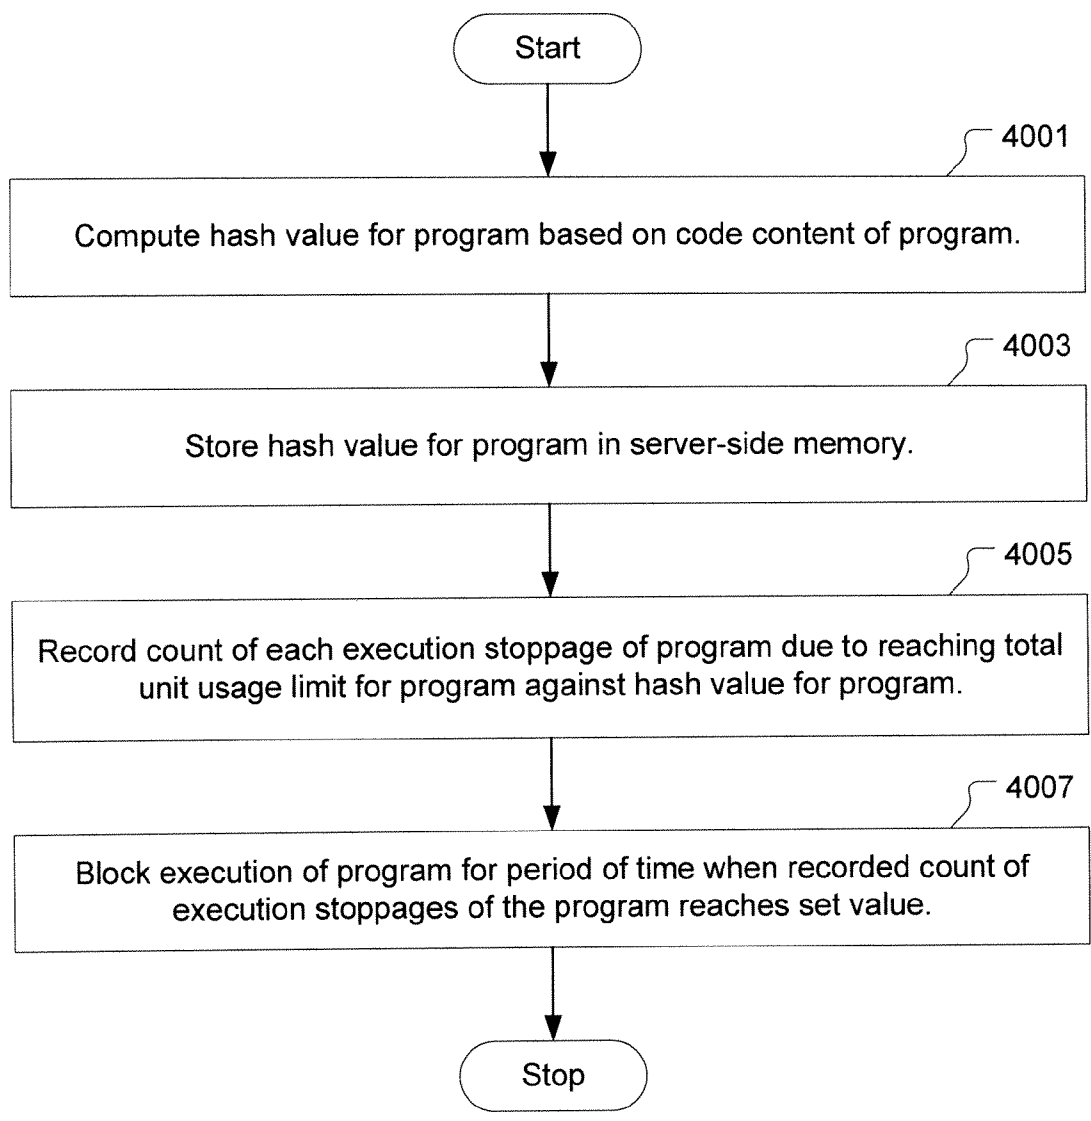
Start

4001

Compute hash value for program based on code content of program.

4003

Store hash value for program in server-side memory.

4005

Record count of each execution stoppage of program due to reaching total unit usage limit for program against hash value for program.

4007

Block execution of program for period of time when recorded count of execution stoppages of the program reaches set value.

Stop